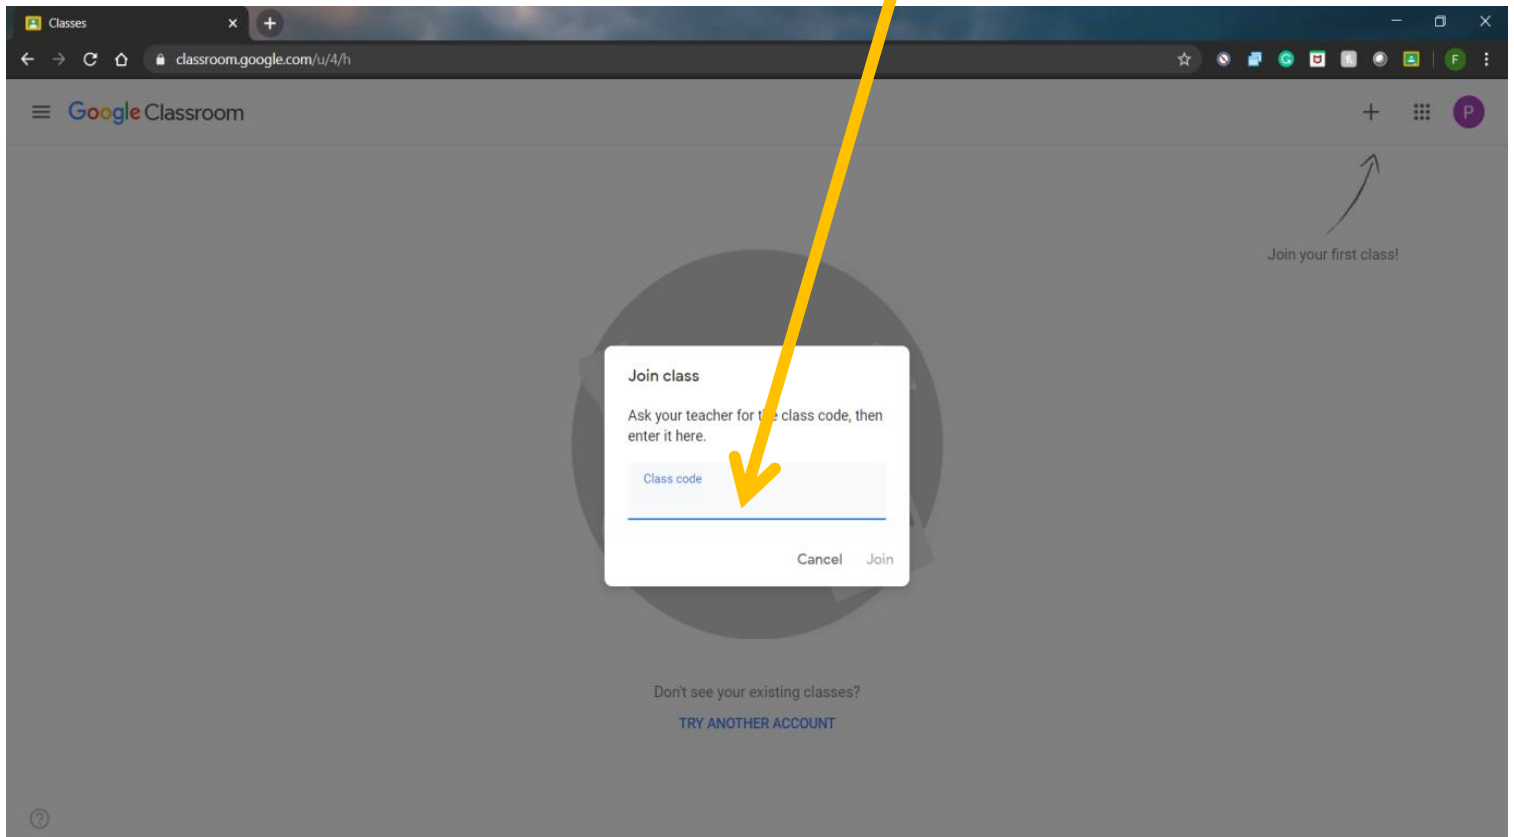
Classes

classroom.google.com/u/4/h

Google Classroom

P

Join your first class!

Join class

Ask your teacher for t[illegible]e class code, then enter it here.

Class code

Cancel Join

Don't see your existing classes?

TRY ANOTHER ACCOUNT

?